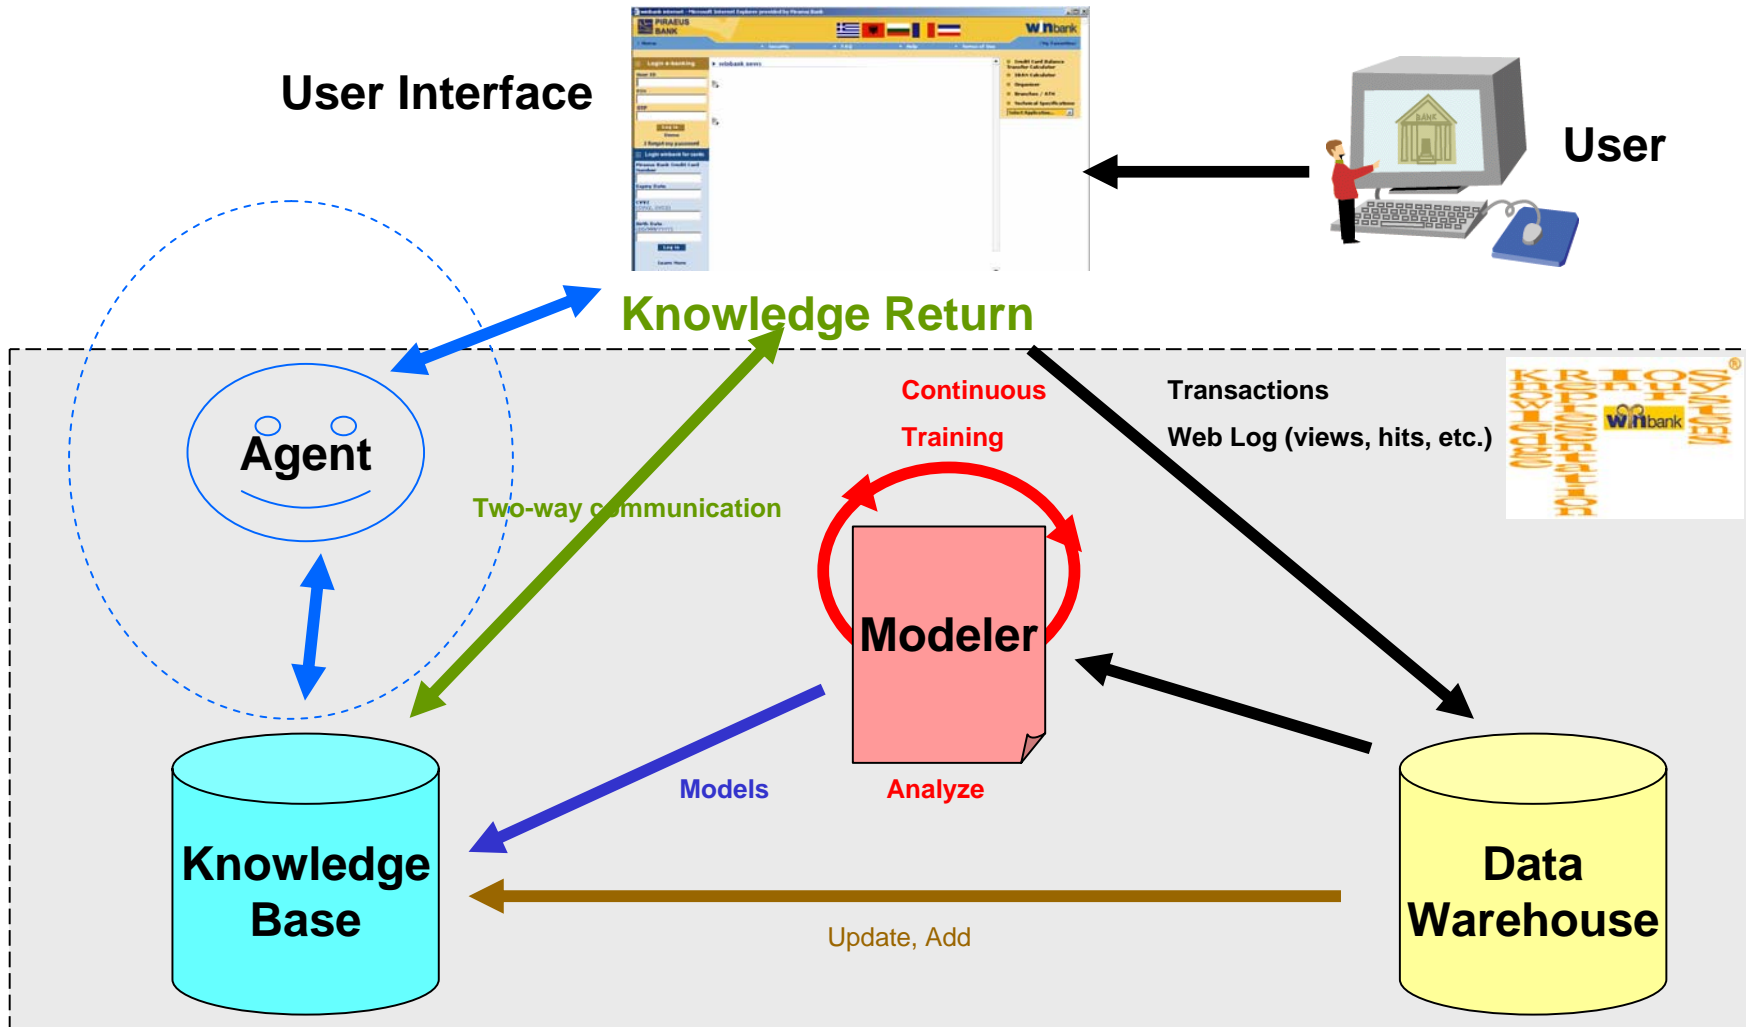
User Interface

User

Knowledge Return

Agent

Two-way communication

Continuous

Training

Transactions

Web Log (views, hits, etc.)

Modeler

Models

Analyze

Knowledge Base

Data Warehouse

Update, Add